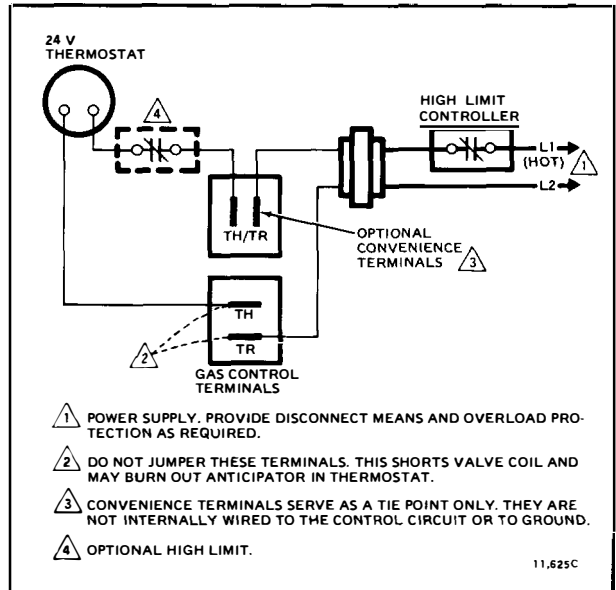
24 V
THERMOSTAT

4

HIGH LIMIT
CONTROLLER

L1
(HOT)
1

L2

TH/TR

OPTIONAL
CONVENIENCE
TERMINALS 3

TH

TR

2

GAS CONTROL
TERMINALS

1 POWER SUPPLY. PROVIDE DISCONNECT MEANS AND OVERLOAD PROTECTION AS REQUIRED.

2 DO NOT JUMPER THESE TERMINALS. THIS SHORTS VALVE COIL AND MAY BURN OUT ANTICIPATOR IN THERMOSTAT.

3 CONVENIENCE TERMINALS SERVE AS A TIE POINT ONLY. THEY ARE NOT INTERNALLY WIRED TO THE CONTROL CIRCUIT OR TO GROUND.

4 OPTIONAL HIGH LIMIT.

11,625C